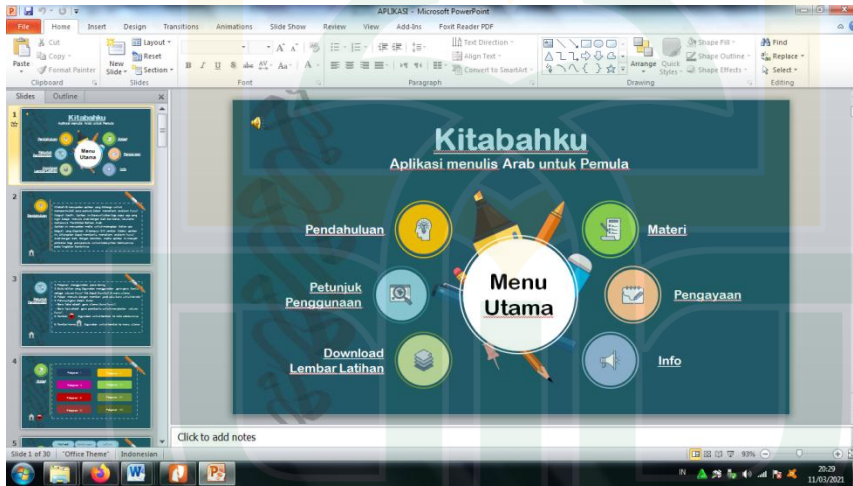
APLIKASI - Microsoft PowerPoint

File Home Insert Design Transitions Animations Slide Show Review View Add-Ins Foxit Reader PDF

Cut Copy Format Painter Paste Clipboard
New Slide Layout Reset Section Slides
Font
Text Direction Align Text Convert to SmartArt Paragraph
Arrange Quick Styles Shape Fill Shape Outline Shape Effects Drawing
Find Replace Select Editing

Slides Outline

Kitabahku
Aplikasi menulis Arab untuk Pemula

Pendahuluan
Petunjuk Penggunaan
Download Lembar Latihan
Menu Utama
Materi
Pengayaan
Info

Click to add notes

Slide 1 of 30 "Office Theme" Indonesian 93%

IN 20:29 11/03/2021